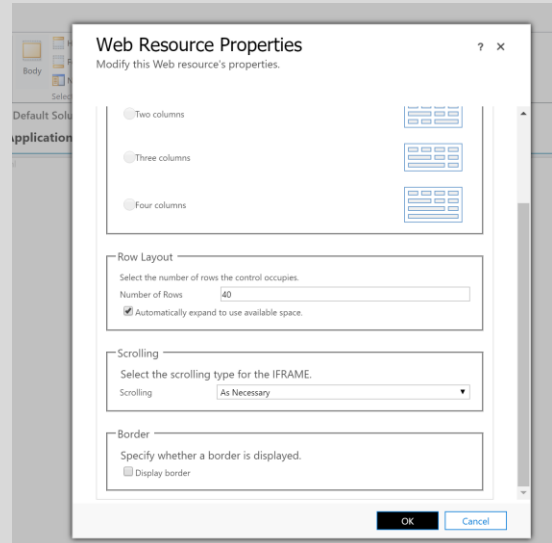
Body
Selec
Default Solu
pplication

Web Resource Properties
Modify this Web resource's properties.
? ×

Two columns
Three columns
Four columns

Row Layout
Select the number of rows the control occupies.
Number of Rows 40
Automatically expand to use available space.

Scrolling
Select the scrolling type for the IFRAME.
Scrolling As Necessary

Border
Specify whether a border is displayed.
Display border

OK Cancel